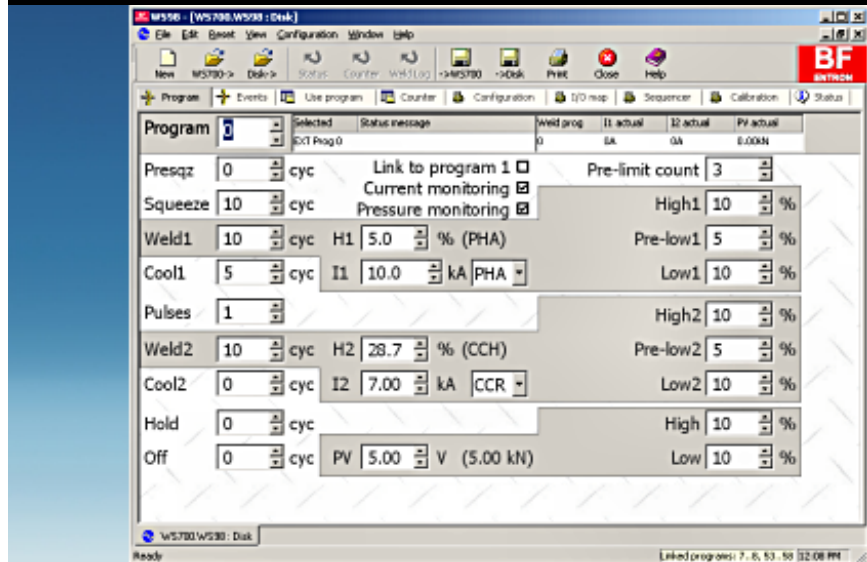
WS5B - [WS700.WS5B : Disk]
File Edit Reset View Configuration Window Help
New WS700-> Disk-> Status Counter Weld Log ->WS700 ->Disk Print Close Help
BF ENTRON
Program Events Use program Counter Configuration I/O map Sequencer Calibration Status

Program 0

| Selected | Status message | Weld prog | I1 actual | I2 actual | PV actual |
|---|---|---|---|---|---|
| EXT Prog 0 | | 0 | 0A | 0A | 0.00kN |

Presqz 0 cyc
Link to program 1
Current monitoring
Pressure monitoring
Pre-limit count 3
Squeeze 10 cyc
High1 10 %
Weld1 10 cyc H1 5.0 % (PHA)
Pre-low1 5 %
Cool1 5 cyc I1 10.0 kA PHA
Low1 10 %
Pulses 1
High2 10 %
Weld2 10 cyc H2 28.7 % (CCH)
Pre-low2 5 %
Cool2 0 cyc I2 7.00 kA CCR
Low2 10 %
Hold 0 cyc
High 10 %
Off 0 cyc PV 5.00 V (5.00 kN)
Low 10 %

WS700.WS5B : Disk
Ready
Linked programs: 7, 8, 53, 58 12:08 PM